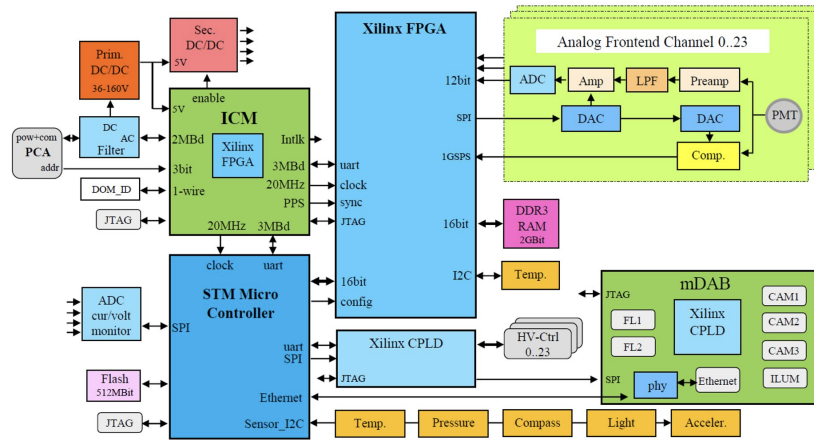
Sec. DC/DC
5V
Prim. DC/DC
36-160V
5V
enable
Xilinx FPGA
Analog Frontend Channel 0..23
12bit
ADC
Amp
LPF
Preamp
PMT
SPI
DAC
DAC
1GSPS
Comp.
pow+com
PCA
addr
DC
AC
Filter
2MBd
3bit
1-wire
DOM_ID
JTAG
ICM
Xilinx FPGA
Intlk
3MBd
20MHz
PPS
JTAG
uart
clock
sync
JTAG
16bit
DDR3 RAM
2GBit
I2C
Temp.
20MHz
3MBd
clock
uart
STM Micro Controller
16bit
config
mDAB
JTAG
ADC
cur/volt
monitor
SPI
Xilinx CPLD
HV-Ctrl
0..23
FL1
FL2
Xilinx CPLD
CAM1
CAM2
CAM3
ILUM
uart
SPI
JTAG
SPI
phy
Ethernet
Flash
512MBit
Ethernet
JTAG
Sensor_I2C
Temp.
Pressure
Compass
Light
Acceler.